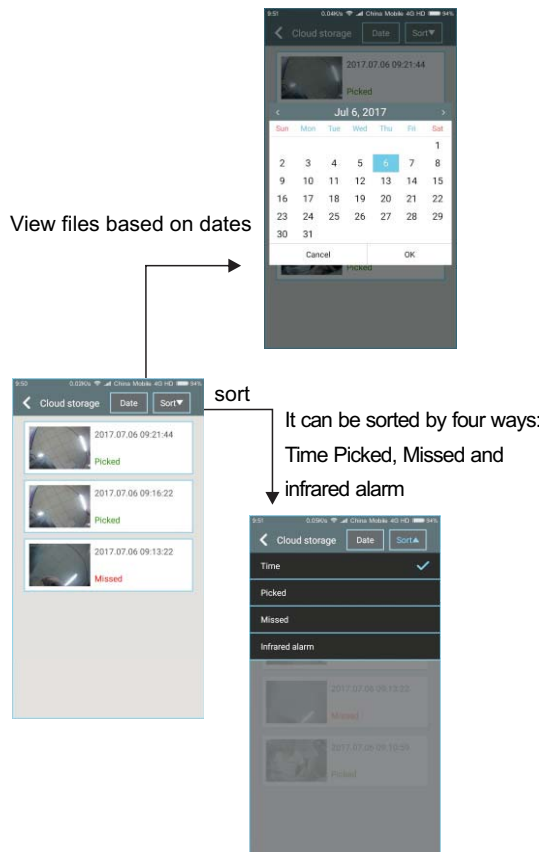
9:51 0.04K/s China Mobile 4G HD 94%

Cloud storage Date Sort▼

2017.07.06 09:21:44

Picked

Jul 6, 2017

| Sun | Mon | Tue | Wed | Thu | Fri | Sat |
|---|---|---|---|---|---|---|
| | | | | | | 1 |
| 2 | 3 | 4 | 5 | 6 | 7 | 8 |
| 9 | 10 | 11 | 12 | 13 | 14 | 15 |
| 16 | 17 | 18 | 19 | 20 | 21 | 22 |
| 23 | 24 | 25 | 26 | 27 | 28 | 29 |
| 30 | 31 | | | | | |

Cancel OK

Picked

View files based on dates

9:50 0.03K/s China Mobile 4G HD 94%

Cloud storage Date Sort▼

2017.07.06 09:21:44

Picked

2017.07.06 09:16:22

Picked

2017.07.06 09:13:22

Missed

sort

It can be sorted by four ways: Time Picked, Missed and infrared alarm

9:51 0.09K/s China Mobile 4G HD 94%

Cloud storage Date Sort▲

Time

Picked

Missed

Infrared alarm

2017.07.06 09:13:22

Missed

2017.07.06 09:10:59

Picked